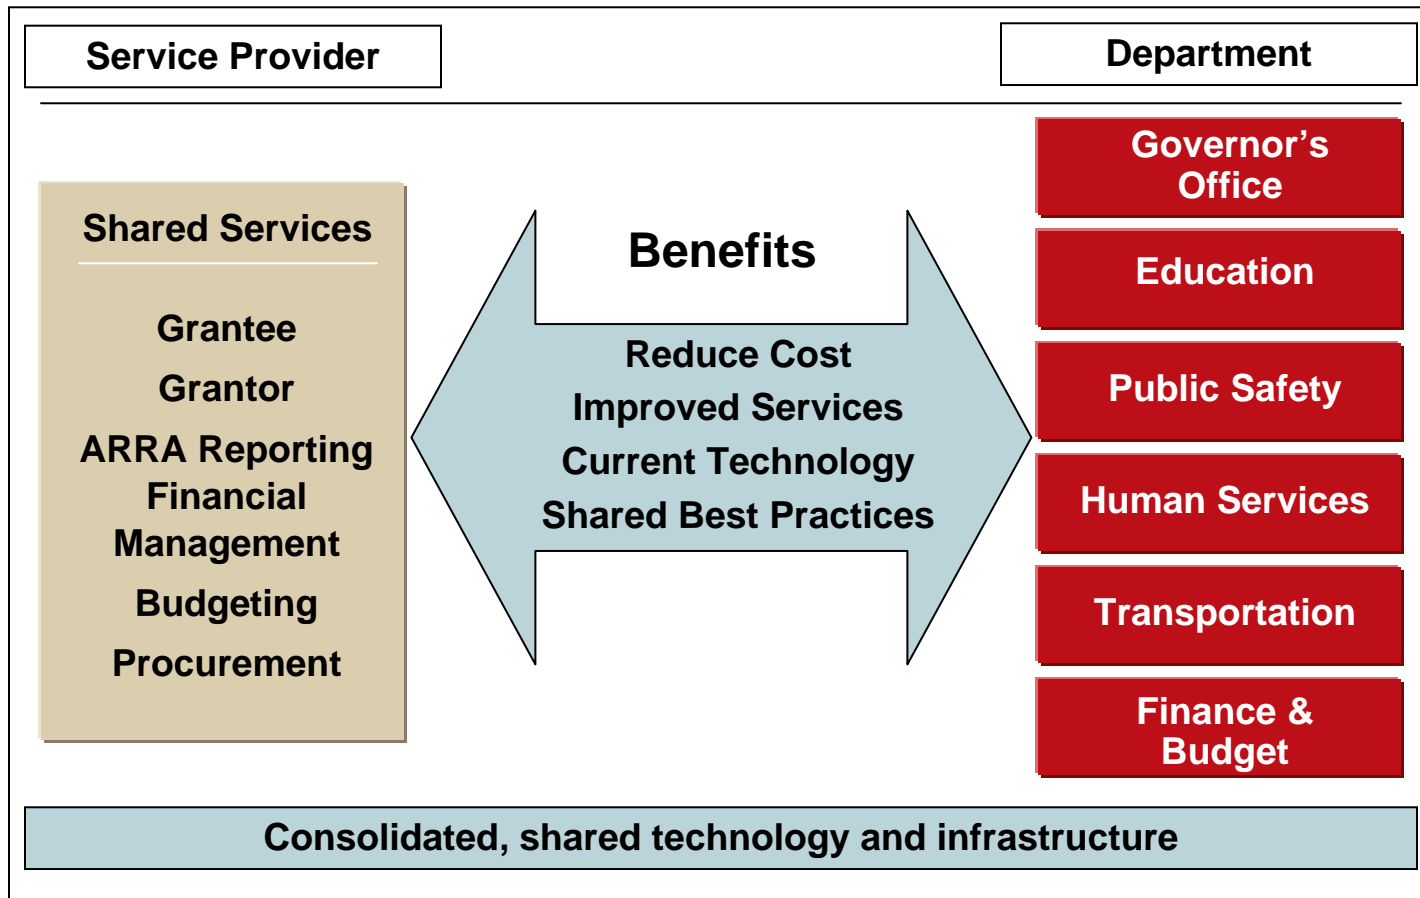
Service Provider

Department

Shared Services

Grantee

Grantor

ARRA Reporting

Financial Management

Budgeting

Procurement

Benefits

Reduce Cost

Improved Services

Current Technology

Shared Best Practices

Governor's Office

Education

Public Safety

Human Services

Transportation

Finance & Budget

Consolidated, shared technology and infrastructure